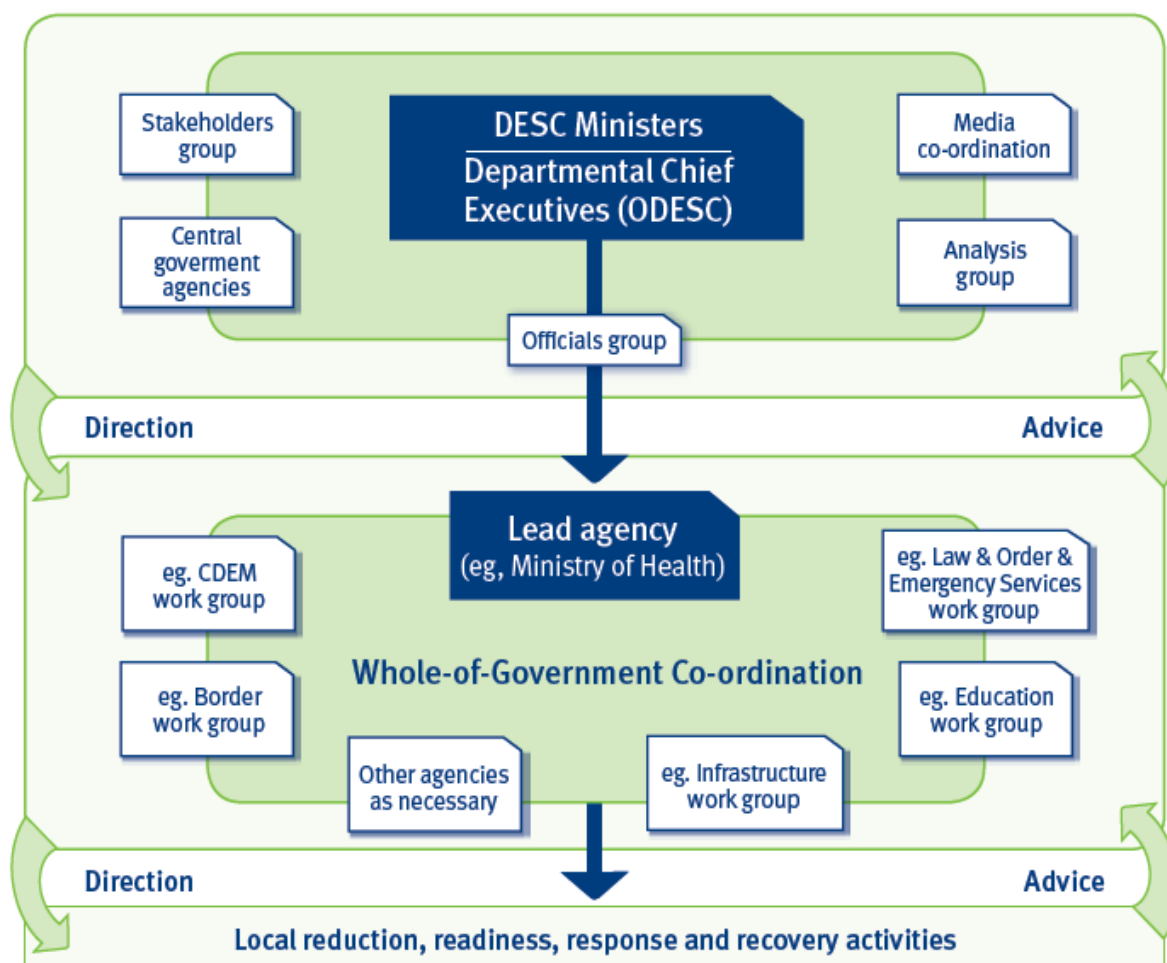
Stakeholders group

Central goverment agencies

DESC Ministers

Departmental Chief Executives (ODESC)

Media co-ordination

Analysis group

Officials group

Direction

Advice

Lead agency
(eg, Ministry of Health)

eg. CDEM work group

eg. Border work group

Whole-of-Government Co-ordination

eg. Law & Order & Emergency Services work group

eg. Education work group

Other agencies as necessary

eg. Infrastructure work group

Direction

Advice

Local reduction, readiness, response and recovery activities